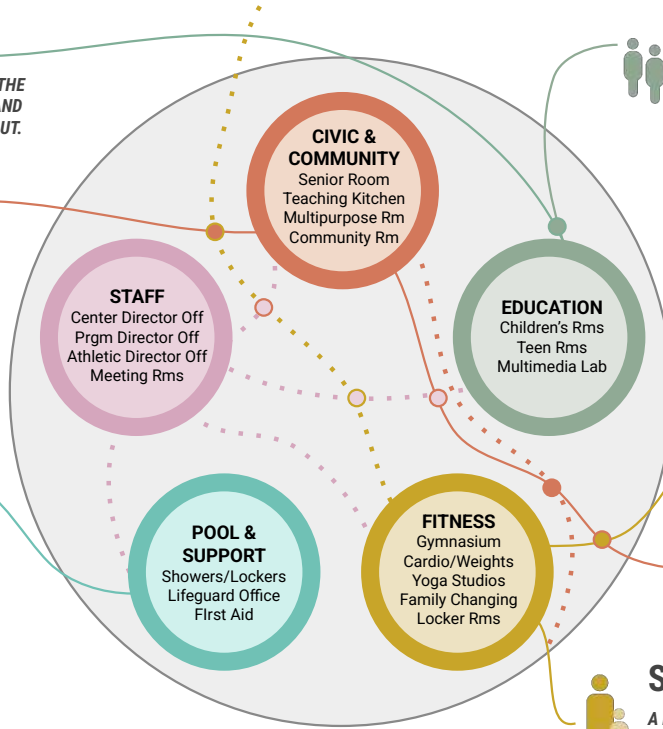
THE
AND
UT.

CIVIC & COMMUNITY
Senior Room
Teaching Kitchen
Multipurpose Rm
Community Rm

STAFF
Center Director Off
Prgm Director Off
Athletic Director Off
Meeting Rms

EDUCATION
Children's Rms
Teen Rms
Multimedia Lab

POOL & SUPPORT
Showers/Lockers
Lifeguard Office
FIrst Aid

FITNESS
Gymnasium
Cardio/Weights
Yoga Studios
Family Changing
Locker Rms

S
A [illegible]